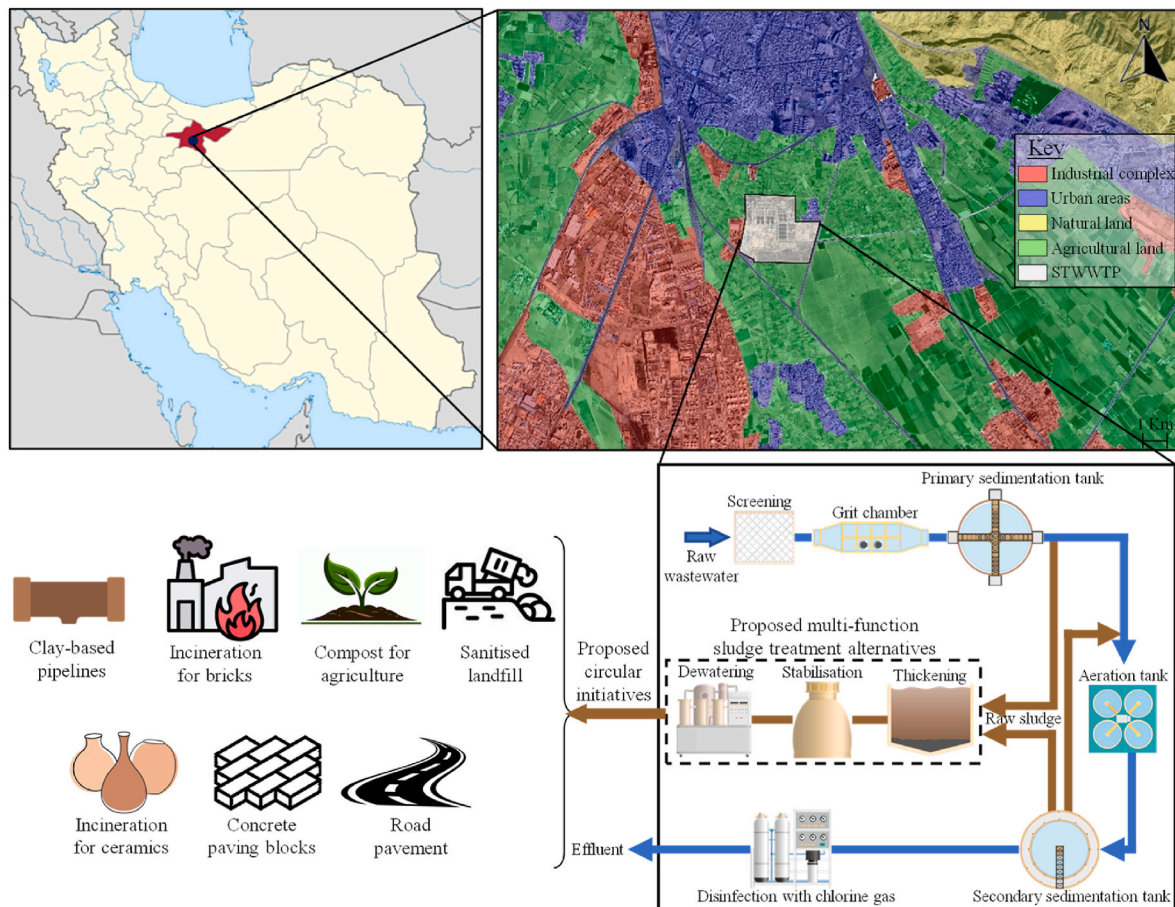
N

Key
Industrial complex
Urban areas
Natural land
Agricultural land
STWWTP

1 Km

Primary sedimentation tank
Screening
Grit chamber
Raw wastewater

Proposed multi-function sludge treatment alternatives
Dewatering
Stabilisation
Thickening
Raw sludge
Aeration tank

Proposed circular initiatives

Clay-based pipelines
Incineration for bricks
Compost for agriculture
Sanitised landfill
Incineration for ceramics
Concrete paving blocks
Road pavement

Effluent
Disinfection with chlorine gas
Secondary sedimentation tank